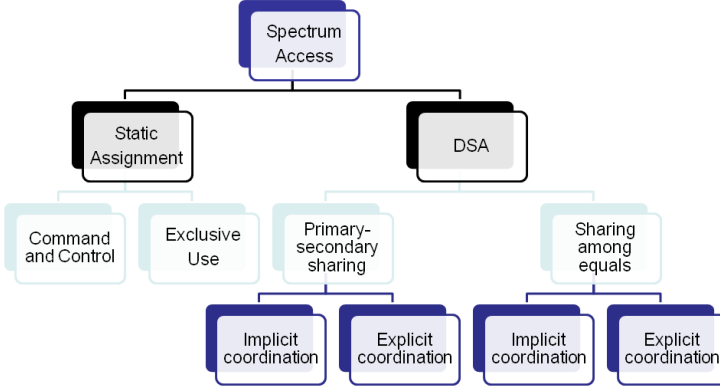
Spectrum Access

Static Assignment

DSA

Command and Control

Exclusive Use

Primary-secondary sharing

Sharing among equals

Implicit coordination

Explicit coordination

Implicit coordination

Explicit coordination